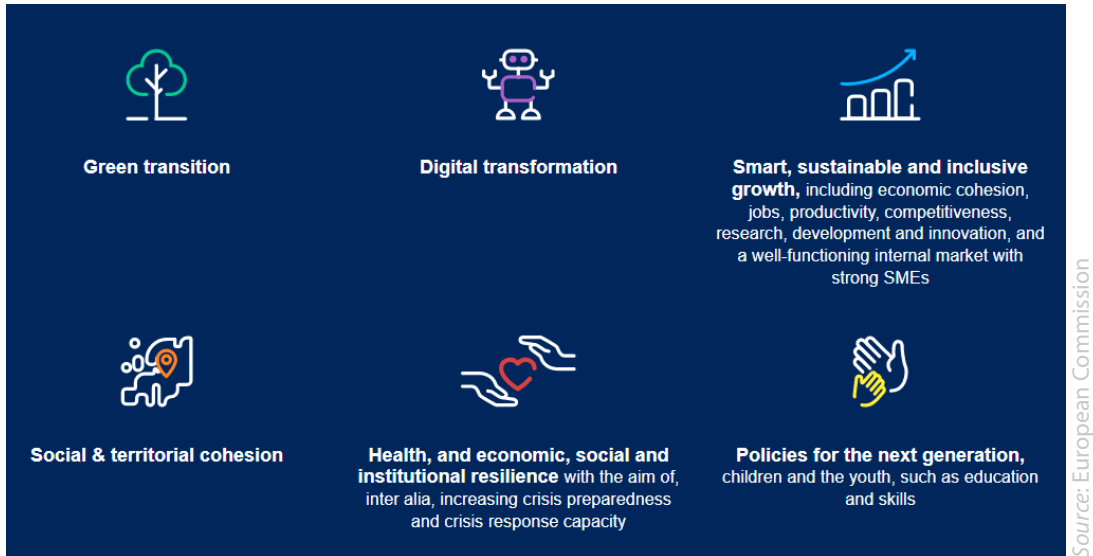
Green transition

Digital transformation

Smart, sustainable and inclusive growth, including economic cohesion, jobs, productivity, competitiveness, research, development and innovation, and a well-functioning internal market with strong SMEs

Social & territorial cohesion

Health, and economic, social and institutional resilience with the aim of, inter alia, increasing crisis preparedness and crisis response capacity

Policies for the next generation, children and the youth, such as education and skills

Source: European Commission